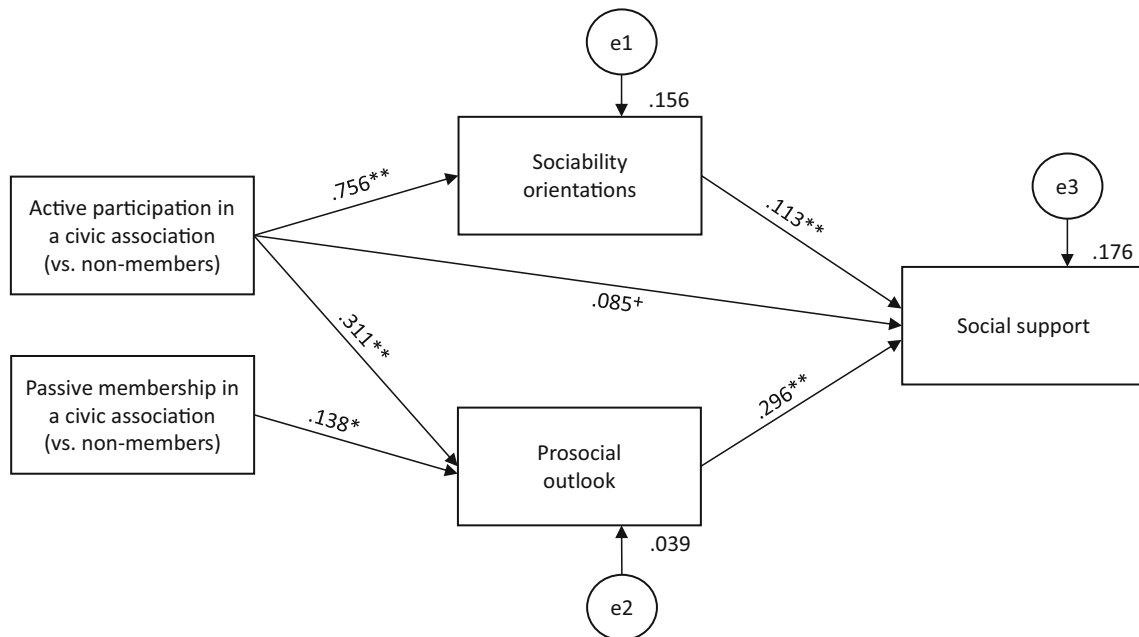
e1

.156

Sociability orientations

e3

.176

Active participation in a civic association (vs. non-members)

.756**

.113**

.085+

Social support

.311**

Passive membership in a civic association (vs. non-members)

.138*

.296**

Prosocial outlook

.039

e2